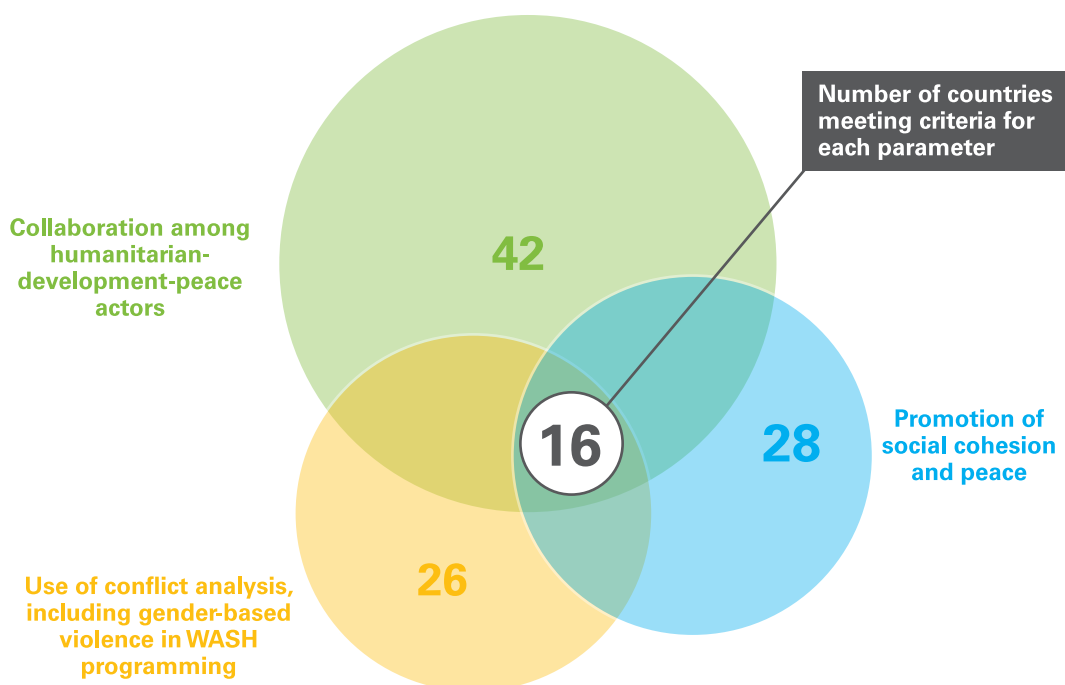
Number of countries meeting criteria for each parameter

Collaboration among humanitarian-development-peace actors

42

16

28

Promotion of social cohesion and peace

26

Use of conflict analysis, including gender-based violence in WASH programming